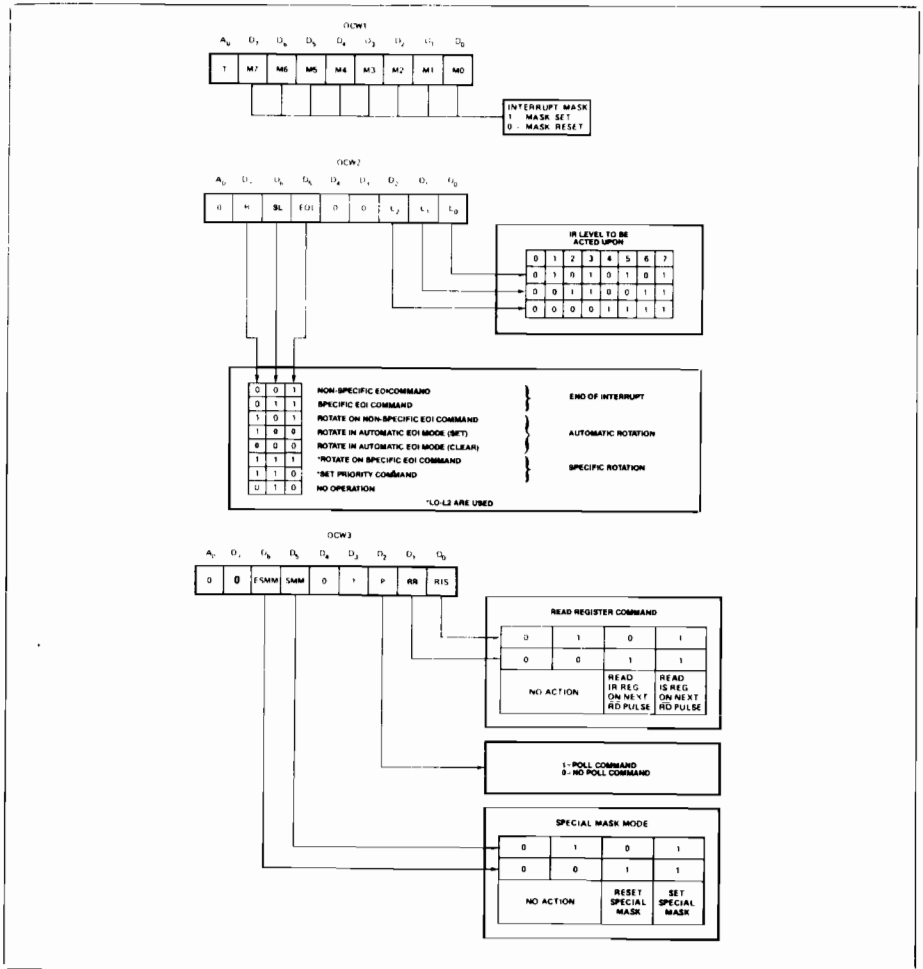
OCW1

$A_0$ $D_7$ $D_6$ $D_5$ $D_4$ $D_3$ $D_2$ $D_1$ $D_0$

| 1 | M7 | M6 | M5 | M4 | M3 | M2 | M1 | M0 |
|---|---|---|---|---|---|---|---|---|

INTERRUPT MASK
1 - MASK SET
0 - MASK RESET

OCW2

$A_0$ $D_7$ $D_6$ $D_5$ $D_4$ $D_3$ $D_2$ $D_1$ $D_0$

| 0 | R | SL | EOI | 0 | 0 | $L_2$ | $L_1$ | $L_0$ |
|---|---|---|---|---|---|---|---|---|

IR LEVEL TO BE ACTED UPON

| 0 | 1 | 2 | 3 | 4 | 5 | 6 | 7 |
|---|---|---|---|---|---|---|---|
| 0 | 1 | 0 | 1 | 0 | 1 | 0 | 1 |
| 0 | 0 | 1 | 1 | 0 | 0 | 1 | 1 |
| 0 | 0 | 0 | 0 | 1 | 1 | 1 | 1 |

| | | | | |
|---|---|---|---|---|
| 0 | 0 | 1 | NON-SPECIFIC EOI COMMAND | END OF INTERRUPT |
| 0 | 1 | 1 | SPECIFIC EOI COMMAND | |
| 1 | 0 | 1 | ROTATE ON NON-SPECIFIC EOI COMMAND | AUTOMATIC ROTATION |
| 1 | 0 | 0 | ROTATE IN AUTOMATIC EOI MODE (SET) | |
| 0 | 0 | 0 | ROTATE IN AUTOMATIC EOI MODE (CLEAR) | |
| 1 | 1 | 1 | *ROTATE ON SPECIFIC EOI COMMAND | SPECIFIC ROTATION |
| 1 | 1 | 0 | *SET PRIORITY COMMAND | |
| 0 | 1 | 0 | NO OPERATION | |

*L0-L2 ARE USED

OCW3

$A_0$ $D_7$ $D_6$ $D_5$ $D_4$ $D_3$ $D_2$ $D_1$ $D_0$

| 0 | 0 | ESMM | SMM | 0 | 1 | P | RR | RIS |
|---|---|---|---|---|---|---|---|---|

READ REGISTER COMMAND

| 0 | 1 | 0 | 1 |
|---|---|---|---|
| 0 | 0 | 1 | 1 |
| NO ACTION | | READ IR REG ON NEXT $\overline{RD}$ PULSE | READ IS REG ON NEXT $\overline{RD}$ PULSE |

1 - POLL COMMAND
0 - NO POLL COMMAND

SPECIAL MASK MODE

| 0 | 1 | 0 | 1 |
|---|---|---|---|
| 0 | 0 | 1 | 1 |
| NO ACTION | | RESET SPECIAL MASK | SET SPECIAL MASK |